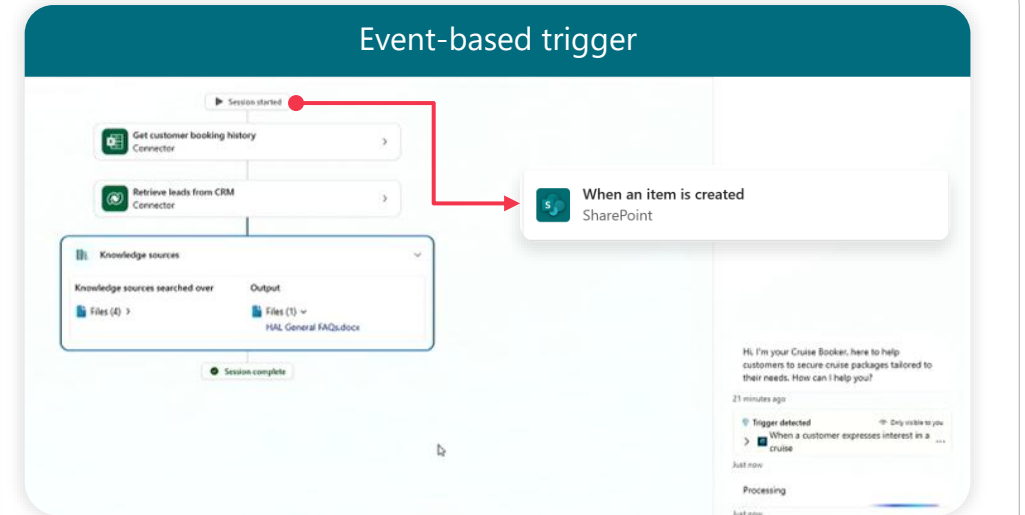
Event-based trigger

Session started

Get customer booking history
Connector

Retrieve leads from CRM
Connector

Knowledge sources

Knowledge sources searched over

Files (4)

Output

Files (1)

HAL General FAQs.docx

Session complete

When an item is created
SharePoint

Hi, I'm your Cruise Booker, here to help customers to secure cruise packages tailored to their needs. How can I help you?

21 minutes ago

Trigger detected

Only visible to you

When a customer expresses interest in a cruise

Just now

Processing

Just now